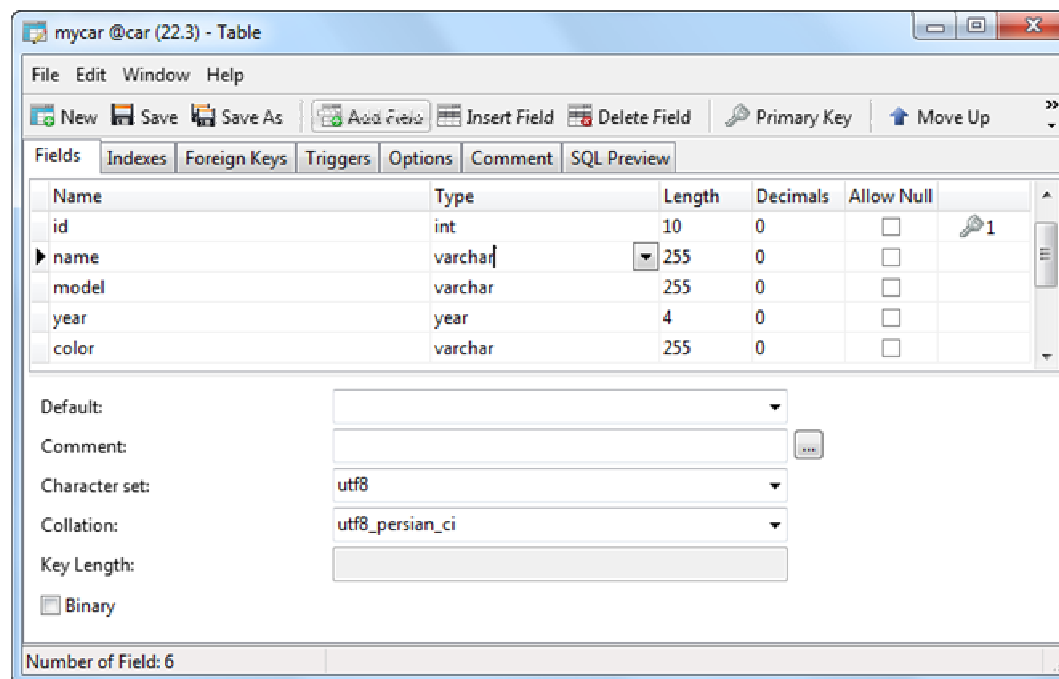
mycar @car (22.3) - Table

File Edit Window Help

New Save Save As Add Field Insert Field Delete Field Primary Key Move Up

Fields Indexes Foreign Keys Triggers Options Comment SQL Preview

| Name | Type | Length | Decimals | Allow Null | |
|---|---|---|---|---|---|
| id | int | 10 | 0 | | 1 |
| name | varchar | 255 | 0 | | |
| model | varchar | 255 | 0 | | |
| year | year | 4 | 0 | | |
| color | varchar | 255 | 0 | | |

Default:

Comment:

Character set: utf8

Collation: utf8_persian_ci

Key Length:

Binary

Number of Field: 6